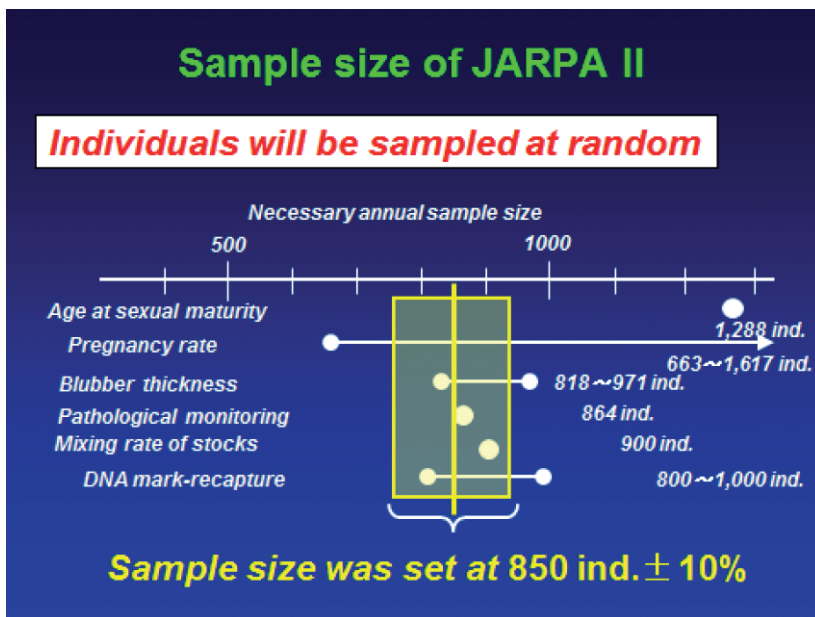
Sample size of JARPA II

Individuals will be sampled at random

Necessary annual sample size

500

1000

Age at sexual maturity

1,288 ind.

Pregnancy rate

663～1,617 ind.

Blubber thickness

818～971 ind.

Pathological monitoring

864 ind.

Mixing rate of stocks

900 ind.

DNA mark-recapture

800～1,000 ind.

Sample size was set at 850 ind. ± 10%